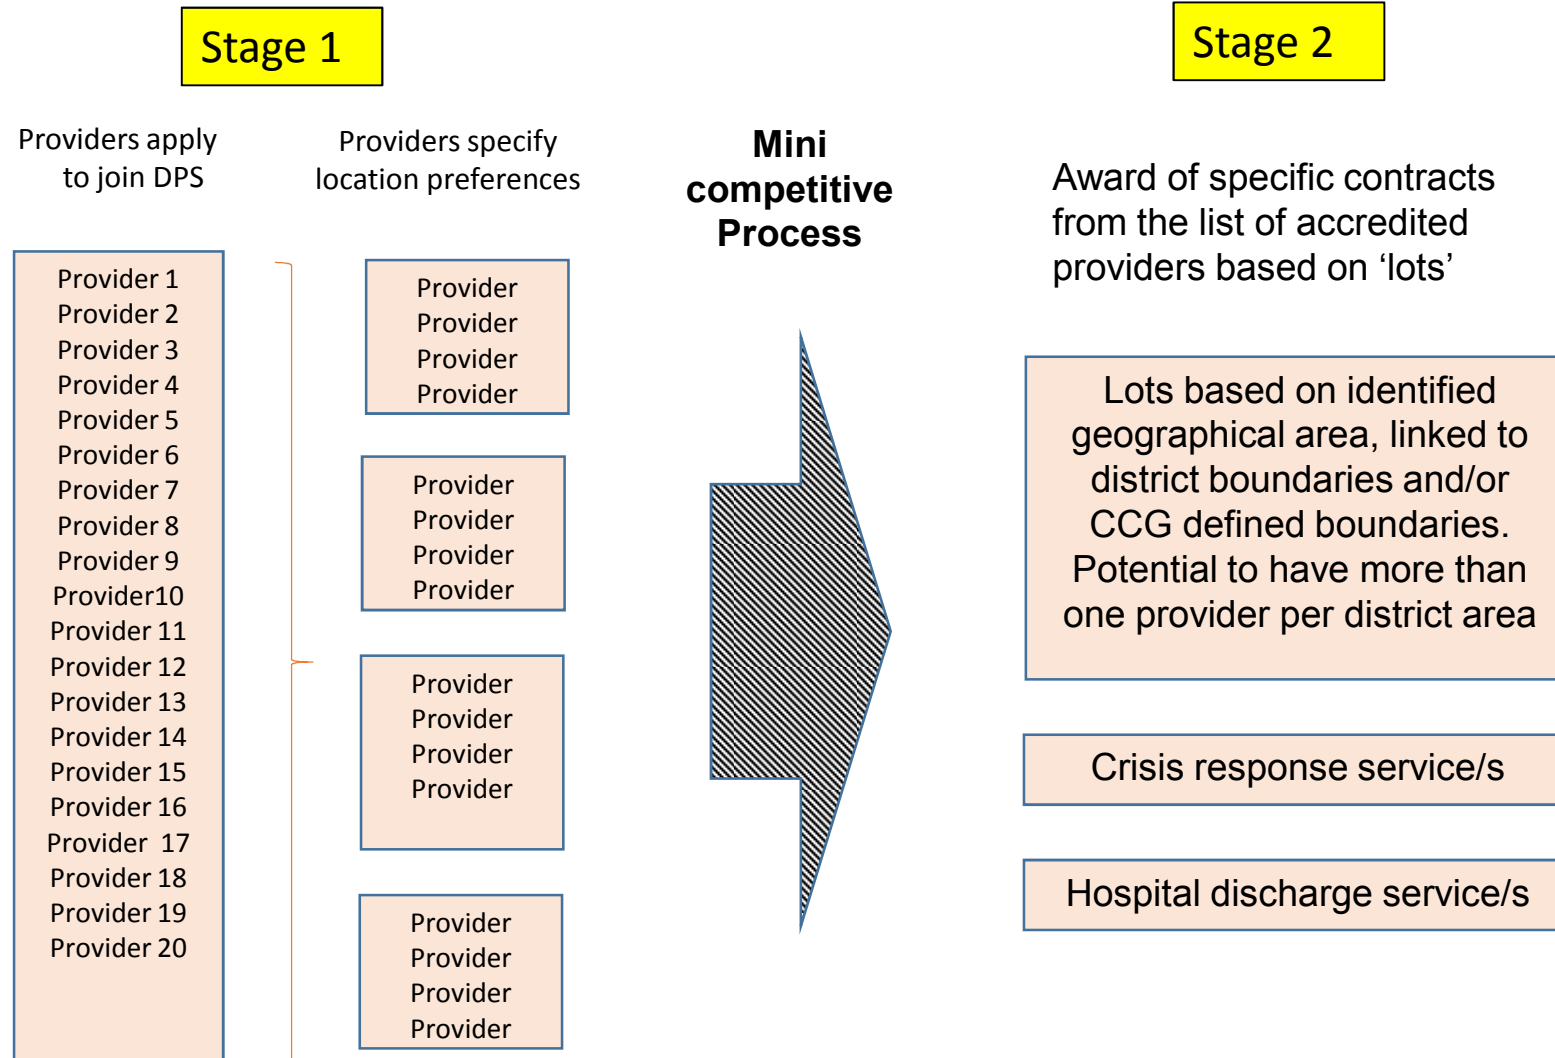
Stage 1

Stage 2

Providers apply to join DPS

Providers specify location preferences

Mini competitive Process

Award of specific contracts from the list of accredited providers based on 'lots'

Provider 1
Provider 2
Provider 3
Provider 4
Provider 5
Provider 6
Provider 7
Provider 8
Provider 9
Provider10
Provider 11
Provider 12
Provider 13
Provider 14
Provider 15
Provider 16
Provider 17
Provider 18
Provider 19
Provider 20

Provider
Provider
Provider
Provider

Provider
Provider
Provider
Provider

Provider
Provider
Provider
Provider

Provider
Provider
Provider
Provider

Lots based on identified geographical area, linked to district boundaries and/or CCG defined boundaries. Potential to have more than one provider per district area

Crisis response service/s

Hospital discharge service/s